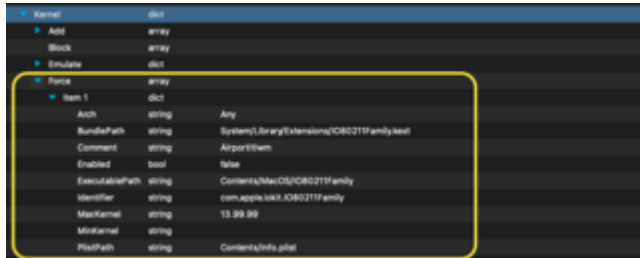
| | | |
|---|---|---|
| Kernel | dict | |
| Add | array | |
| Block | array | |
| Emulate | dict | |
| Force | array | |
| Item 1 | dict | |
| Arch | string | Any |
| BundlePath | string | System/Library/Extensions/IO80211Family.kext |
| Comment | string | AirportItlwm |
| Enabled | bool | false |
| ExecutablePath | string | Contents/MacOS/IO80211Family |
| Identifier | string | com.apple.iokit.IO80211Family |
| MaxKernel | string | 13.99.99 |
| MinKernel | string | |
| PlistPath | string | Contents/Info.plist |